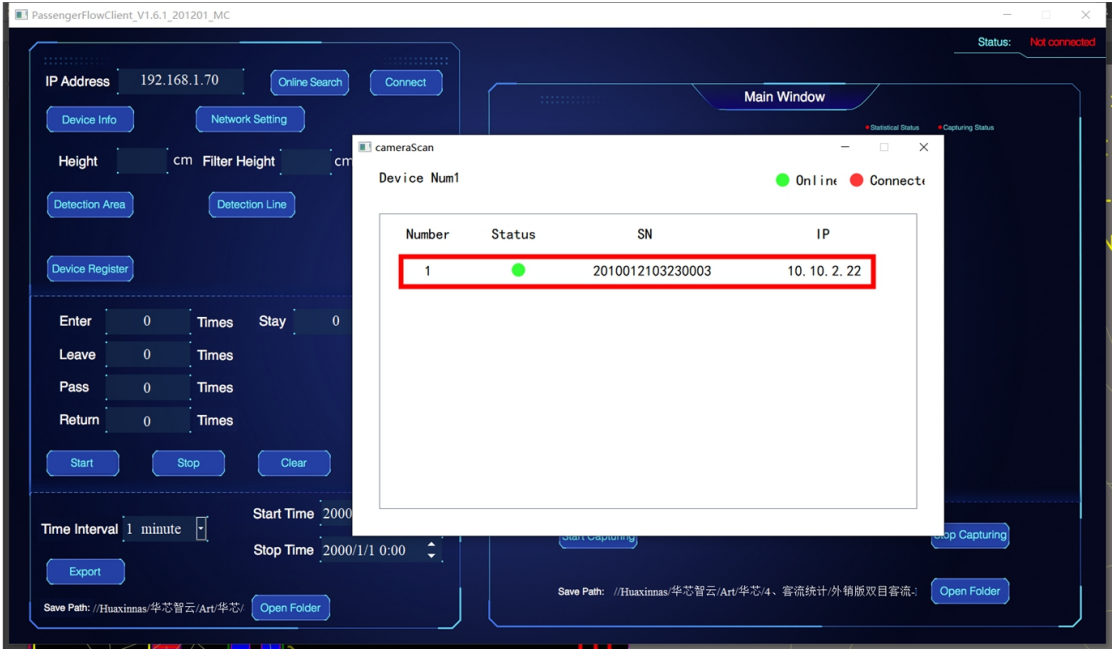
PassengerFlowClient_V1.6.1_201201_MC

Status: Not connected

IP Address 192.168.1.70 Online Search Connect

Device Info Network Setting

Height cm Filter Height cm

Detection Area Detection Line

Device Register

Enter 0 Times Stay 0

Leave 0 Times

Pass 0 Times

Return 0 Times

Start Stop Clear

Time Interval 1 minute

Start Time 2000

Stop Time 2000/1/1 0:00

Export

Save Path: //Huaxinnas/华芯智云/Art/华芯/

Open Folder

Main Window

Statistical Status Capturing Status

Start Capturing Stop Capturing

Save Path: //Huaxinnas/华芯智云/Art/华芯/4、客流统计/外销版双目客流

Open Folder

cameraScan

Device Num1

Online Connecte

| Number | Status | SN | IP |
|---|---|---|---|
| 1 | ● | 2010012103230003 | 10.10.2.22 |